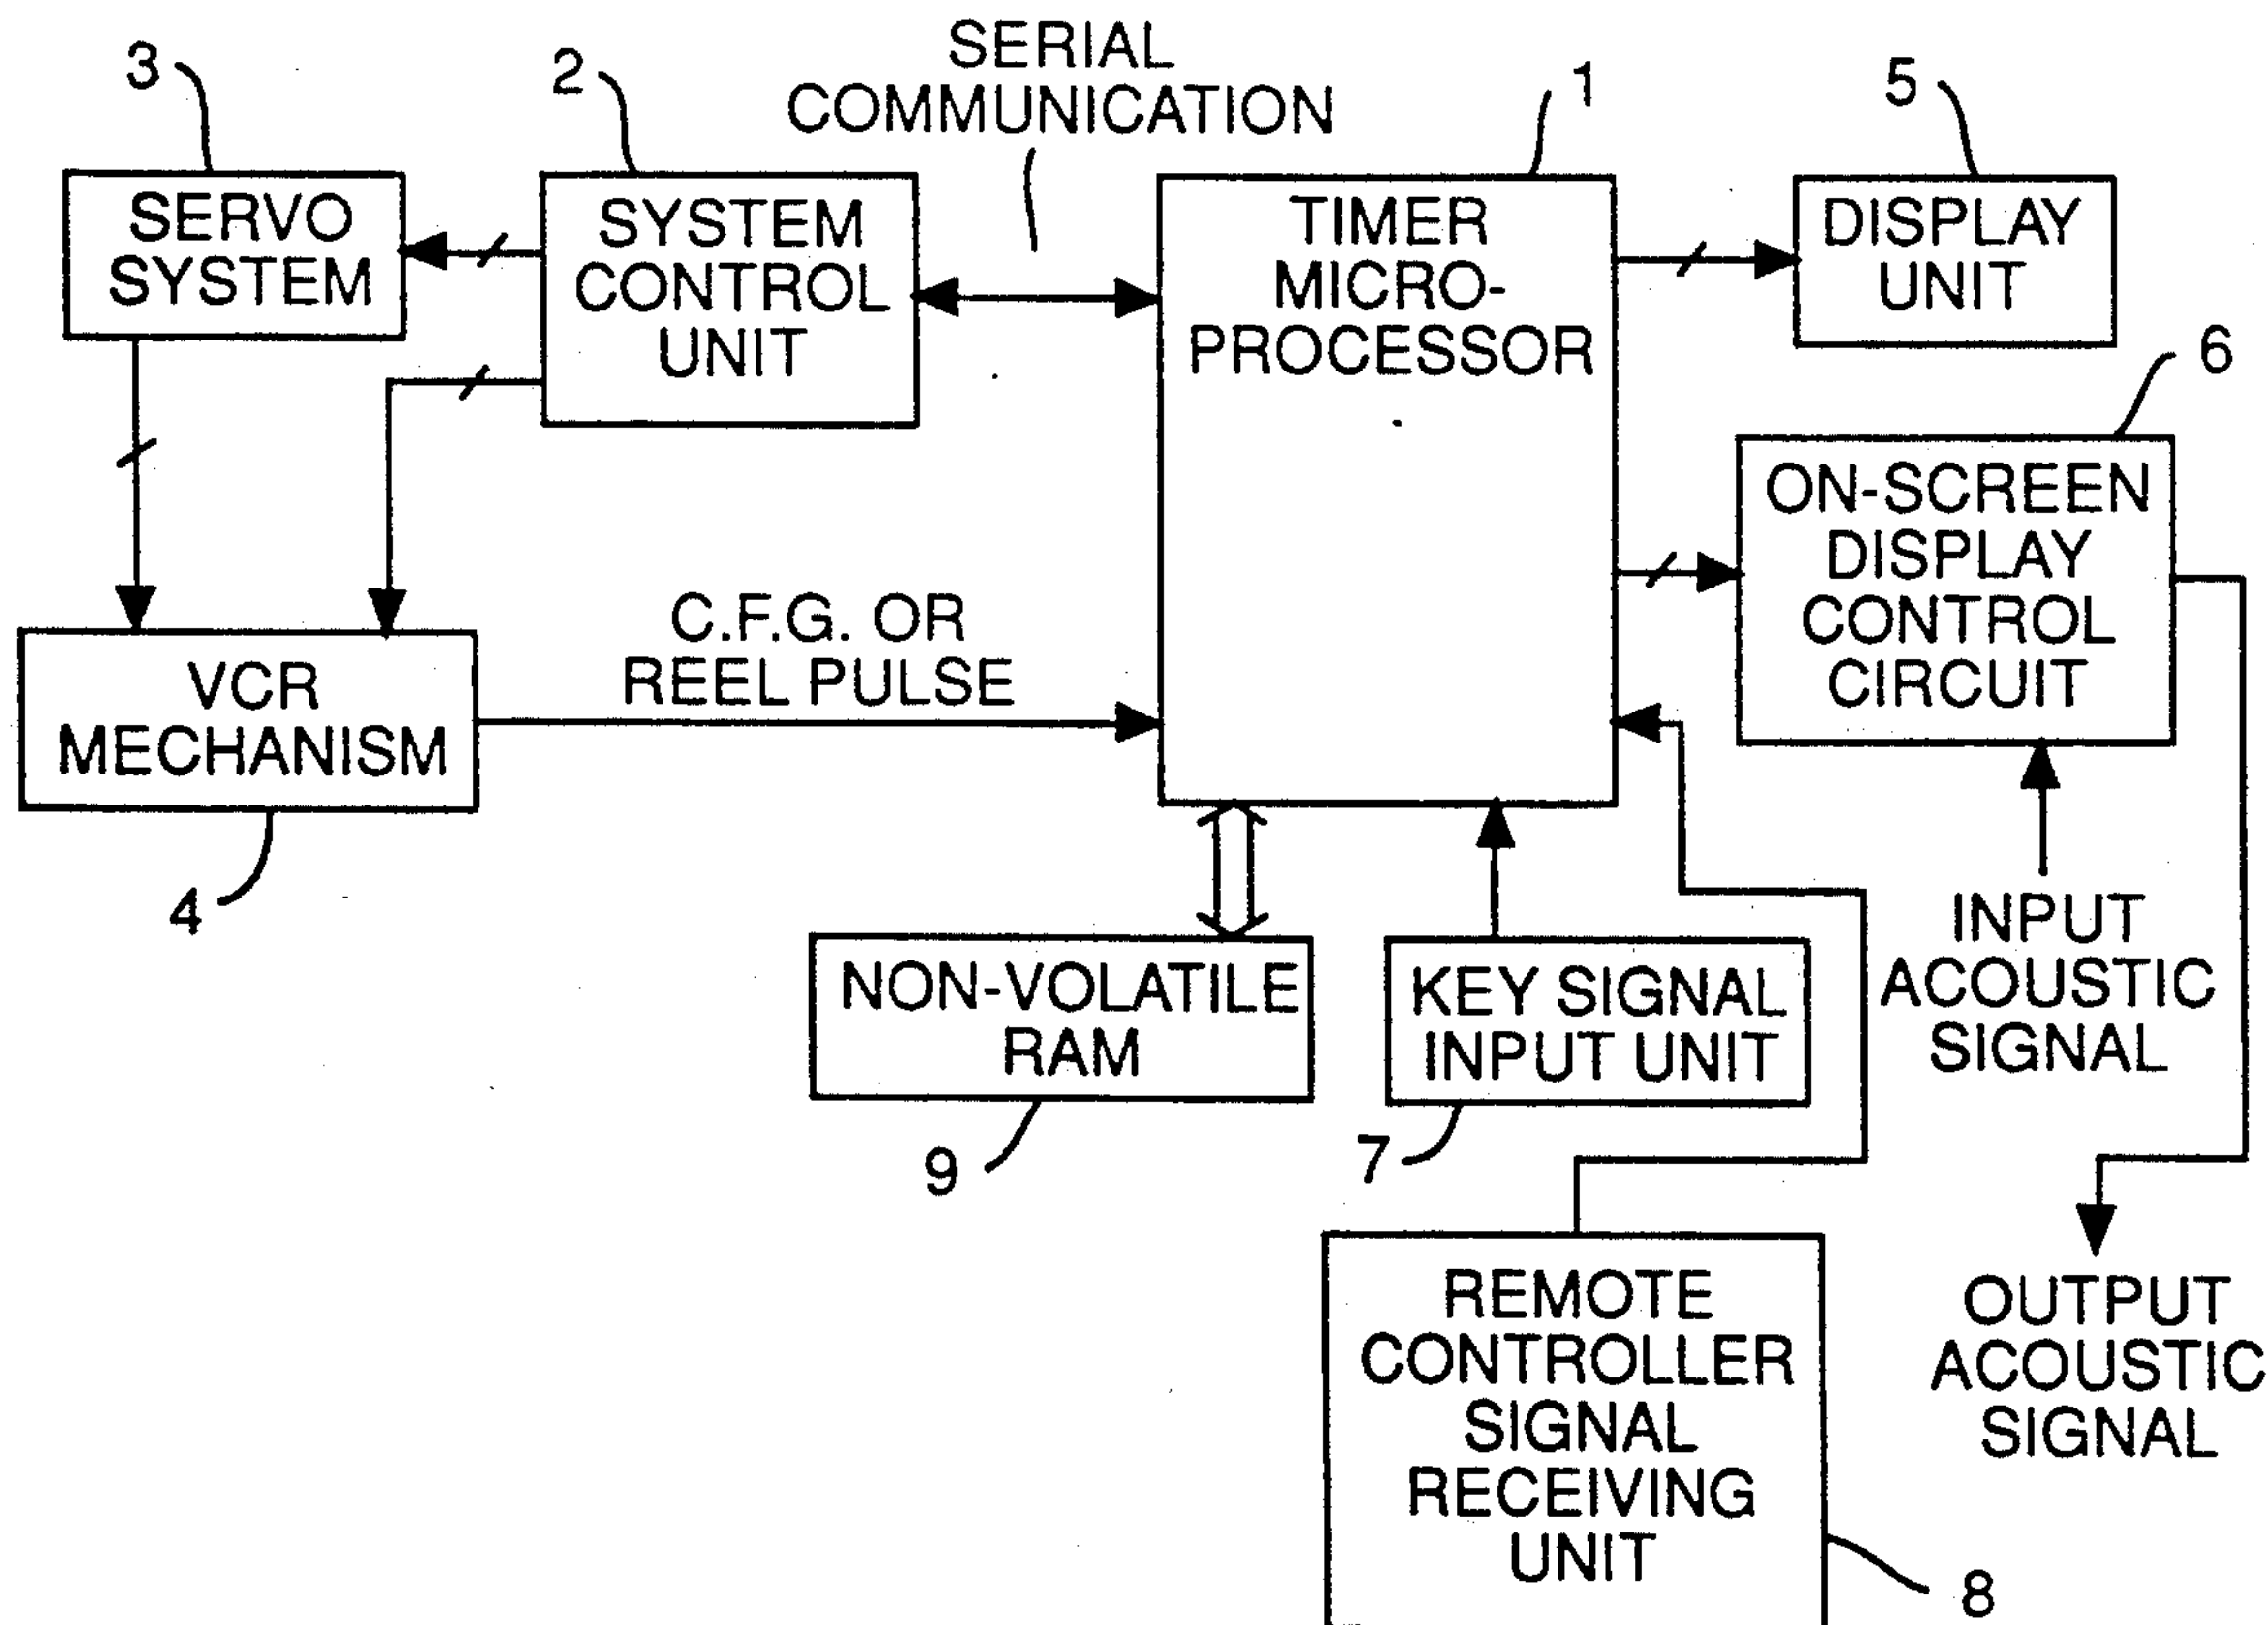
3
SERVO SYSTEM

2
SYSTEM CONTROL UNIT

SERIAL COMMUNICATION

1
TIMER MICROPROCESSOR

5
DISPLAY UNIT

6
ON-SCREEN DISPLAY CONTROL CIRCUIT

VCR MECHANISM

4

C.F.G. OR REEL PULSE

NON-VOLATILE RAM

9

KEY SIGNAL INPUT UNIT

7

INPUT ACOUSTIC SIGNAL

REMOTE CONTROLLER SIGNAL RECEIVING UNIT

8

OUTPUT ACOUSTIC SIGNAL